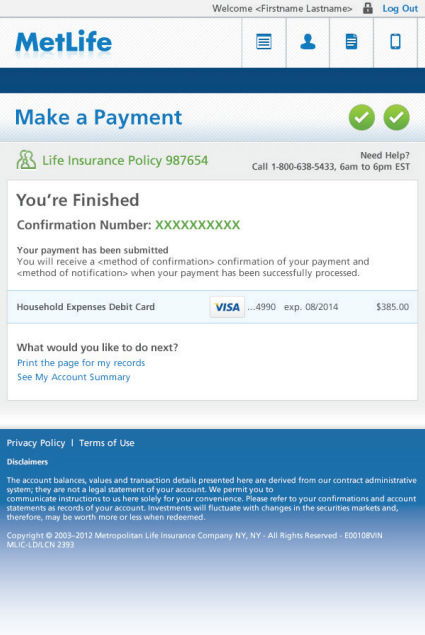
Welcome <Firstname Lastname> Log Out

MetLife

Make a Payment

Life Insurance Policy 987654

Need Help?
Call 1-800-638-5433, 6am to 6pm EST

You're Finished

Confirmation Number: XXXXXXXXXX

Your payment has been submitted
You will receive a <method of confirmation> confirmation of your payment and <method of notification> when your payment has been successfully processed.

Household Expenses Debit Card VISA ...4990 exp. 08/2014 $385.00

What would you like to do next?
Print the page for my records
See My Account Summary

Privacy Policy | Terms of Use

Disclaimers

The account balances, values and transaction details presented here are derived from our contract administrative system; they are not a legal statement of your account. We permit you to communicate instructions to us here solely for your convenience. Please refer to your confirmations and account statements as records of your account. Investments will fluctuate with changes in the securities markets and, therefore, may be worth more or less when redeemed.

Copyright © 2003–2012 Metropolitan Life Insurance Company NY, NY - All Rights Reserved - E00108VIN MLIC-LD/LCN 2393